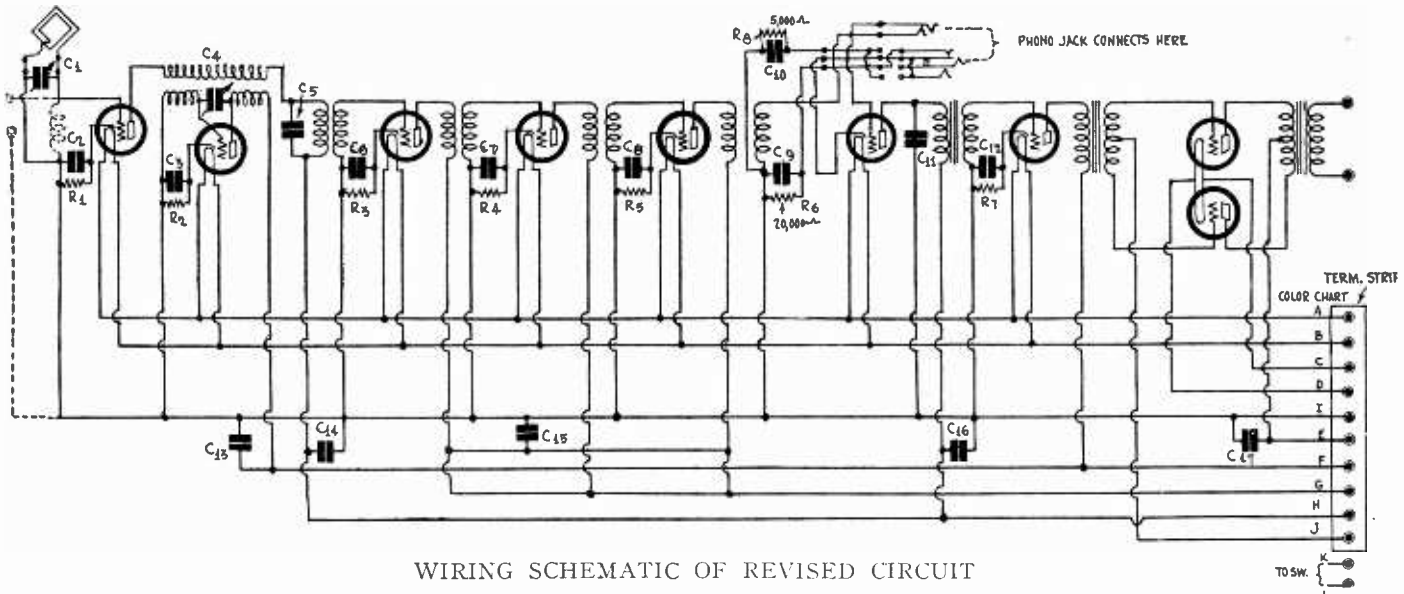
C1
C4
C5
C2
R1
C3
R2
C6
R3
C7
R4
C8
R5
R8
5,000Ω
C10
PHONO JACK CONNECTS HERE
C9
R6
20,000Ω
C11
C12
R7
TERM. STRIP
COLOR CHART
A
B
C
D
I
E
F
G
H
J
C13
C14
C15
C16
C17
TO SW.
K
WIRING SCHEMATIC OF REVISED CIRCUIT